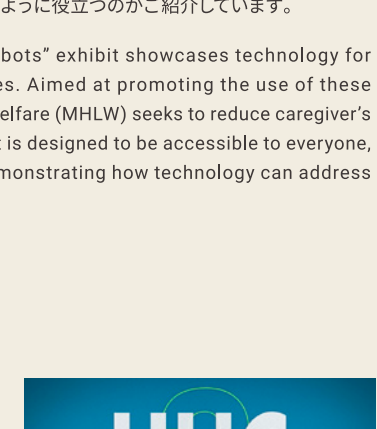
ように役立つのかご紹介しています。

bots" exhibit showcases technology for es. Aimed at promoting the use of these elfare (MHLW) seeks to reduce caregiver's t is designed to be accessible to everyone, monstrating how technology can address